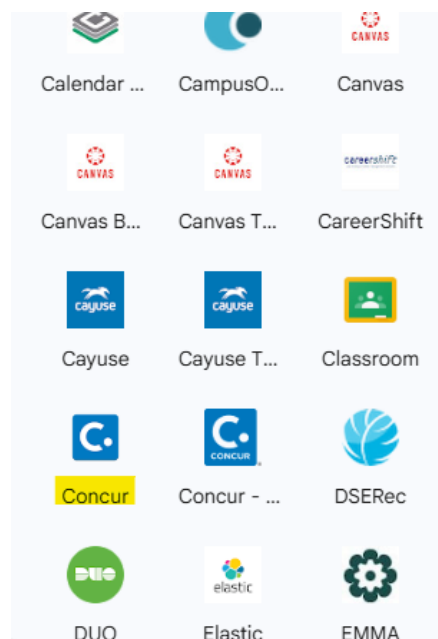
Calendar ...
CampusO...
CANVAS
Canvas
CANVAS
Canvas B...
CANVAS
Canvas T...
careershift
CareerShift
cayuse
Cayuse
cayuse
Cayuse T...
Classroom
Concur
CONCUR
Concur - ...
DSERec
DUO
DUO
elastic
Elastic
EMMA